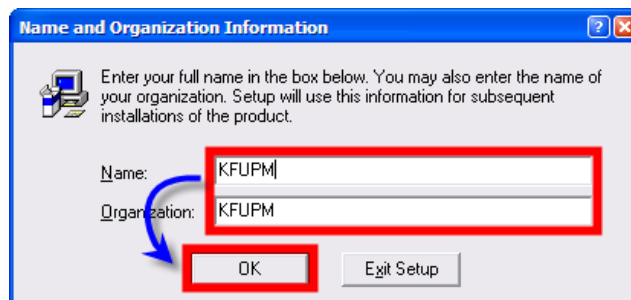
Name and Organization Information

?

Enter your full name in the box below. You may also enter the name of your organization. Setup will use this information for subsequent installations of the product.

Name: KFUPM

Organization: KFUPM

OK

Exit Setup